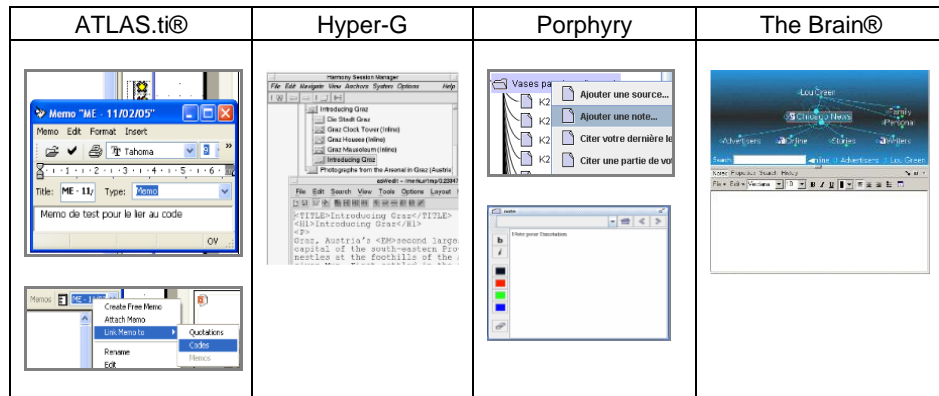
| ATLAS.ti® | Hyper-G | Porphyry | The Brain® |
|---|---|---|---|
| Memo "ME - 11/02/05" Memo Edit Format Insert Tahoma Title: ME - 11/ Type: Memo Memo de test pour le lier au code OK Memos ME - 11/02 Create Free Memo Attach Memo Link Memo to Quotations Codes Memos Rename Edit | Harmony Session Manager File Edit Navigate View Anchors System Options Help Introducing Graz Die Stadt Graz Graz Clock Tower (inline) Graz Houses (inline) Graz Mausoleum (inline) Introducing Graz Photographs from the Arsenal in Graz (Austria) File Edit Search View Tools Options Layout <TITLE>Introducing Graz</TITLE> <H1>Introducing Graz</H1> <P> Graz, Austria's <EM>second large capital of the south-eastern Pro nestles at the foothills of the | Vases pa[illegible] K2 K2 K2 K2 Ajouter une source... Ajouter une note... Citer votre dernière le Citer une partie de vo note b i Note pour l'annotation | Lou Green Family Chicago News Personal Advertisers Online Stories Writers Search Advertisers Lou Green Notes Properties Search History File Edit Verdana B I U |